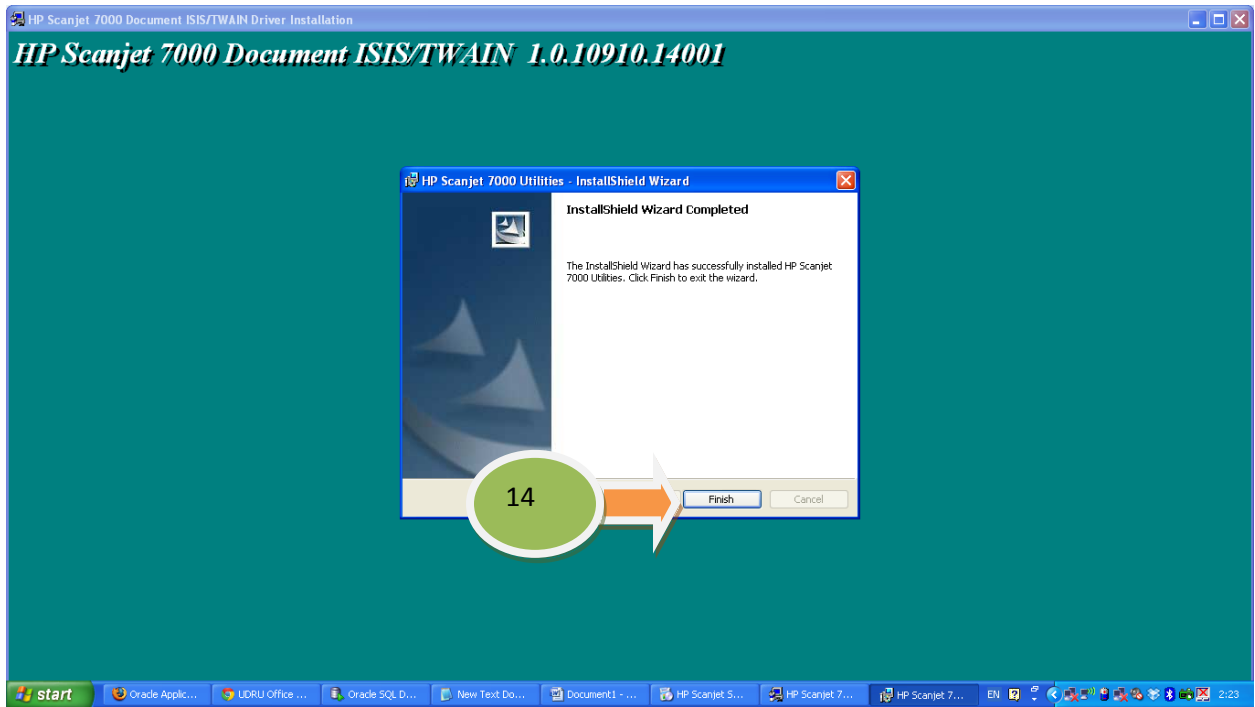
HP Scanjet 7000 Document ISIS/TWAIN Driver Installation

HP Scanjet 7000 Document ISIS/TWAIN 1.0.10910.14001

HP Scanjet 7000 Utilities - InstallShield Wizard

InstallShield Wizard Completed

The InstallShield Wizard has successfully installed HP Scanjet 7000 Utilities. Click Finish to exit the wizard.

14

Finish

Cancel

start

Oracle Applic...

UDRU Office ...

Oracle SQL D...

New Text Do...

Document1 - ...

HP Scanjet S...

HP Scanjet 7...

HP Scanjet 7...

EN

2:23